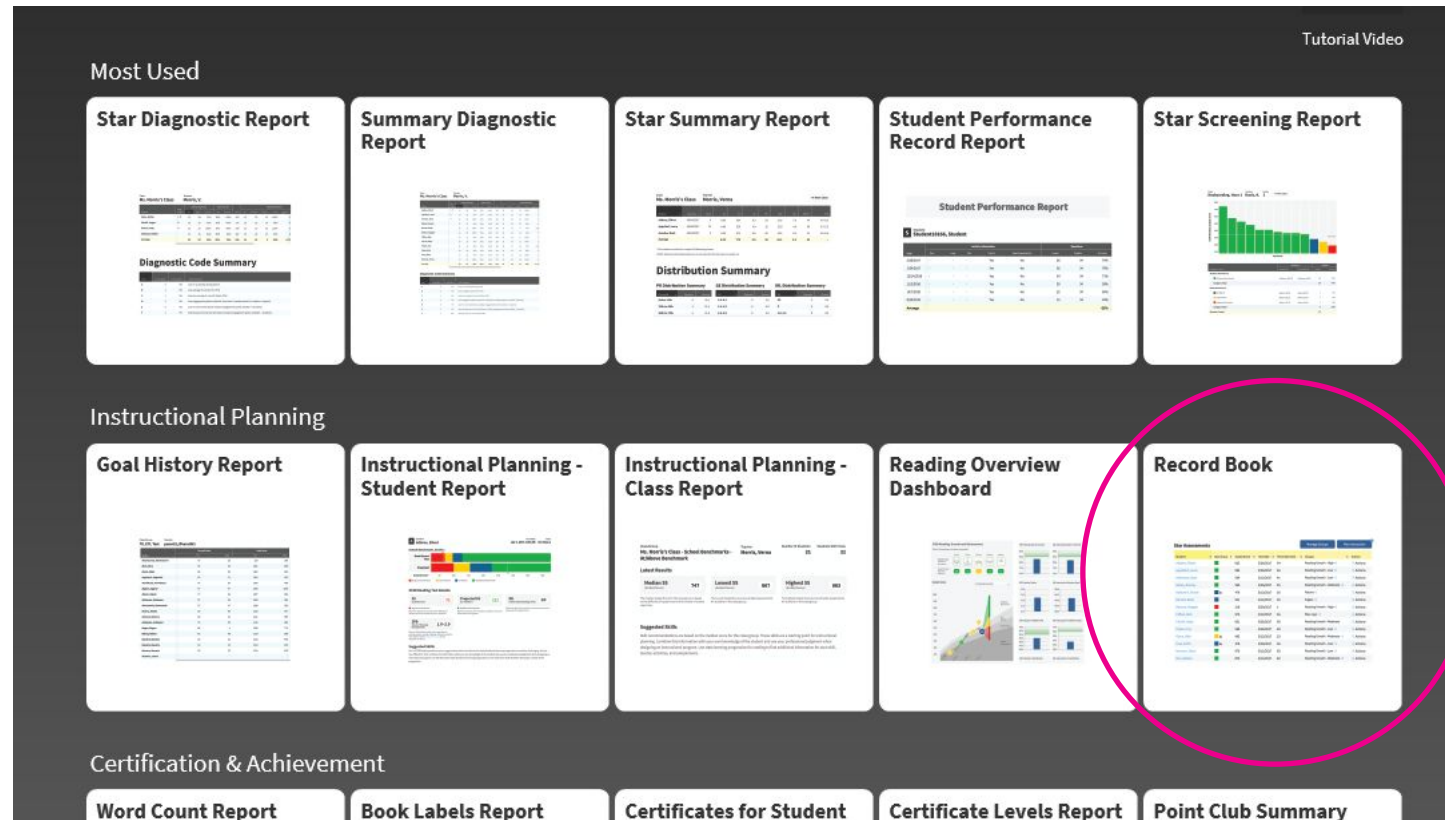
Tutorial Video

Most Used

Star Diagnostic Report

Diagnostic Code Summary

Summary Diagnostic Report

Star Summary Report

Distribution Summary

Student Performance Record Report

Student Performance Report

Star Screening Report

Instructional Planning

Goal History Report

Instructional Planning - Student Report

Instructional Planning - Class Report

Reading Overview Dashboard

Record Book

Certification & Achievement

Word Count Report

Book Labels Report

Certificates for Student

Certificate Levels Report

Point Club Summary